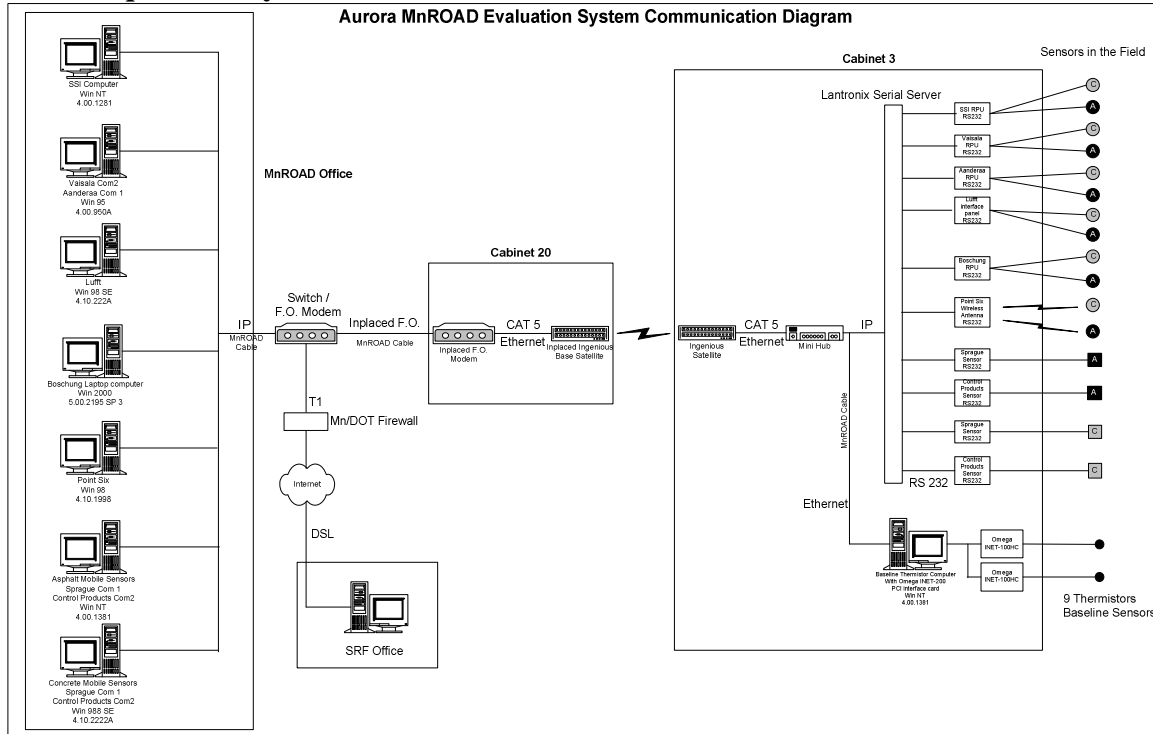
Aurora MnROAD Evaluation System Communication Diagram

SSI Computer
Win NT
4.00.1281

Vaisala Com2
Aanderaa Com 1
Win 95
4.00.950A

Lufft
Win 98 SE
4.10.222A

Boschung Laptop computer
Win 2000
5.00.2195 SP 3

Point Six
Win 98
4.10.1998

Asphalt Mobile Sensors
Sprague Com 1
Control Products Com2
Win NT
4.00.1381

Concrete Mobile Sensors
Sprague Com 1
Control Products Com2
Win 988 SE
4.10.2222A

MnROAD Office

IP
MnROAD Cable

Switch / F.O. Modem

Inplaced F.O.
MnROAD Cable

T1
Mn/DOT Firewall

Internet

DSL

SRF Office

Cabinet 20

Inplaced F.O. Modem

CAT 5
Ethernet

Inplaced Ingenious Base Satellite

Cabinet 3

Ingenious Satellite

CAT 5
Ethernet

Mini Hub

IP

Lantronix Serial Server

SSI RPU RS232

Vaisala RPU RS232

Aanderaa RPU RS232

Lufft interface panel RS232

Boschung RPU RS232

Point Six Wireless Antenna RS232

Sprague Sensor RS232

Control Products Sensor RS232

Sprague Sensor RS232

Control Products Sensor RS232

RS 232

MnROAD Cable

Ethernet

Baseline Thermistor Computer With Omega INET-200 PCI interface card Win NT 4.00.1381

Omega INET-100HC

Omega INET-100HC

Sensors in the Field

C
A
C
A
A
C
A
C
A
C
A
A
A
C
C

9 Thermistors
Baseline Sensors